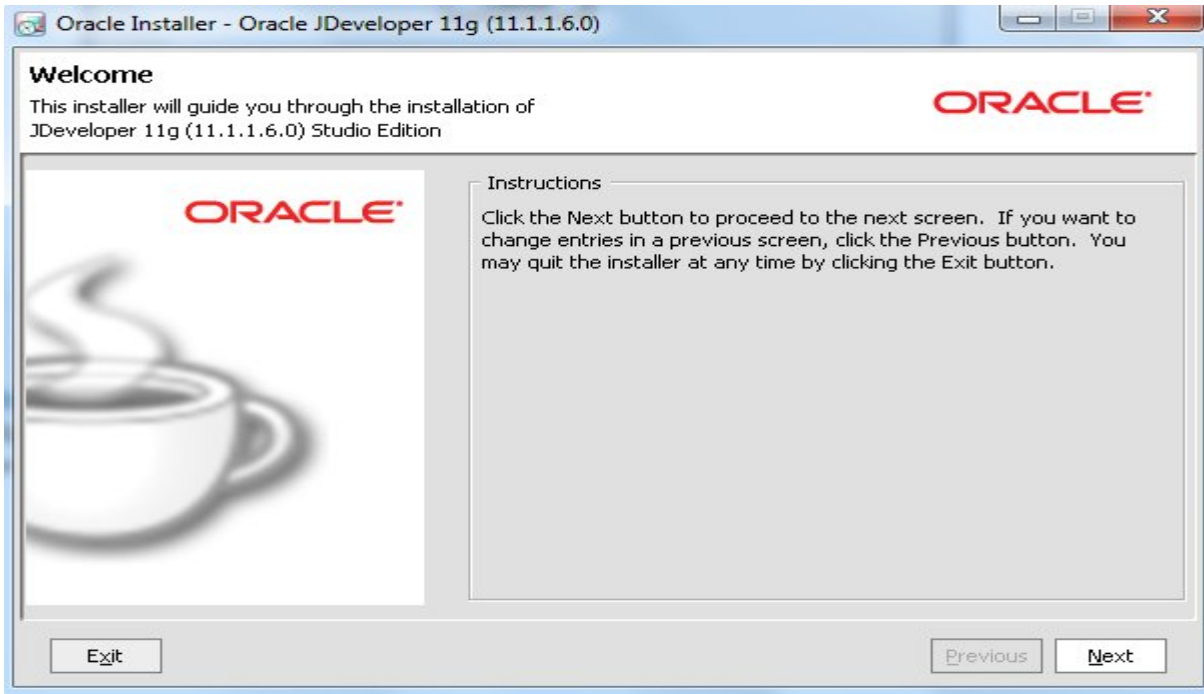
Oracle Installer - Oracle JDeveloper 11g (11.1.1.6.0)

Welcome
This installer will guide you through the installation of JDeveloper 11g (11.1.1.6.0) Studio Edition

ORACLE

ORACLE

Instructions
Click the Next button to proceed to the next screen. If you want to change entries in a previous screen, click the Previous button. You may quit the installer at any time by clicking the Exit button.

Exit

Previous

Next